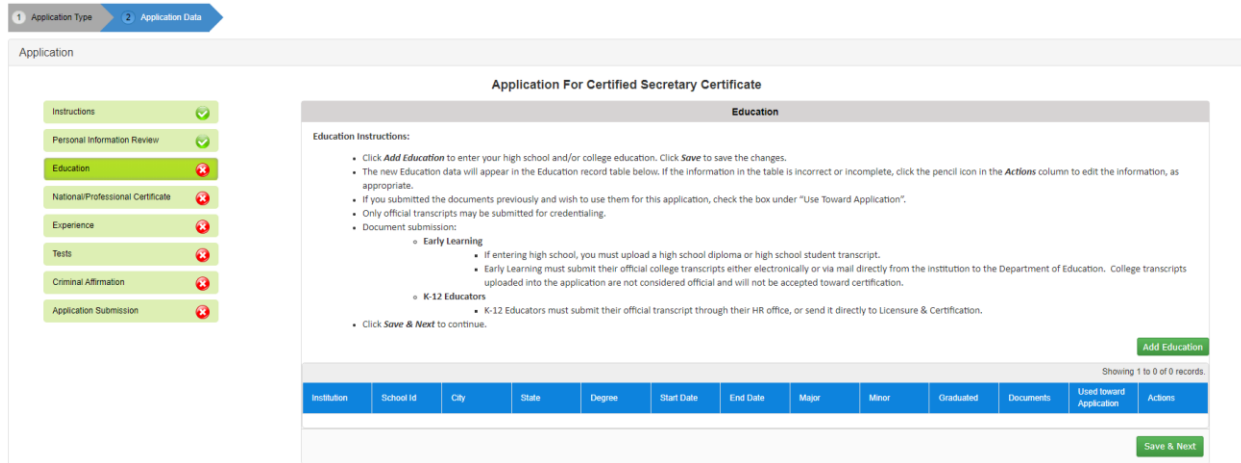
1 Application Type
2 Application Data

Application

Application For Certified Secretary Certificate

Instructions
Personal Information Review
Education
National/Professional Certificate
Experience
Tests
Criminal Affirmation
Application Submission

Education

Education Instructions:

- Click ***Add Education*** to enter your high school and/or college education. Click ***Save*** to save the changes.
- The new Education data will appear in the Education record table below. If the information in the table is incorrect or incomplete, click the pencil icon in the ***Actions*** column to edit the information, as appropriate.
- If you submitted the documents previously and wish to use them for this application, check the box under "Use Toward Application".
- Only official transcripts may be submitted for credentialing.
- Document submission:
  - **Early Learning**
    - If entering high school, you must upload a high school diploma or high school student transcript.
    - Early Learning must submit their official college transcripts either electronically or via mail directly from the institution to the Department of Education. College transcripts uploaded into the application are not considered official and will not be accepted toward certification.
  - **K-12 Educators**
    - K-12 Educators must submit their official transcript through their HR office, or send it directly to Licensure & Certification.
- Click ***Save & Next*** to continue.

Add Education

Showing 1 to 0 of 0 records.

| Institution | School Id | City | State | Degree | Start Date | End Date | Major | Minor | Graduated | Documents | Used toward Application | Actions |
|---|---|---|---|---|---|---|---|---|---|---|---|---|

Save & Next